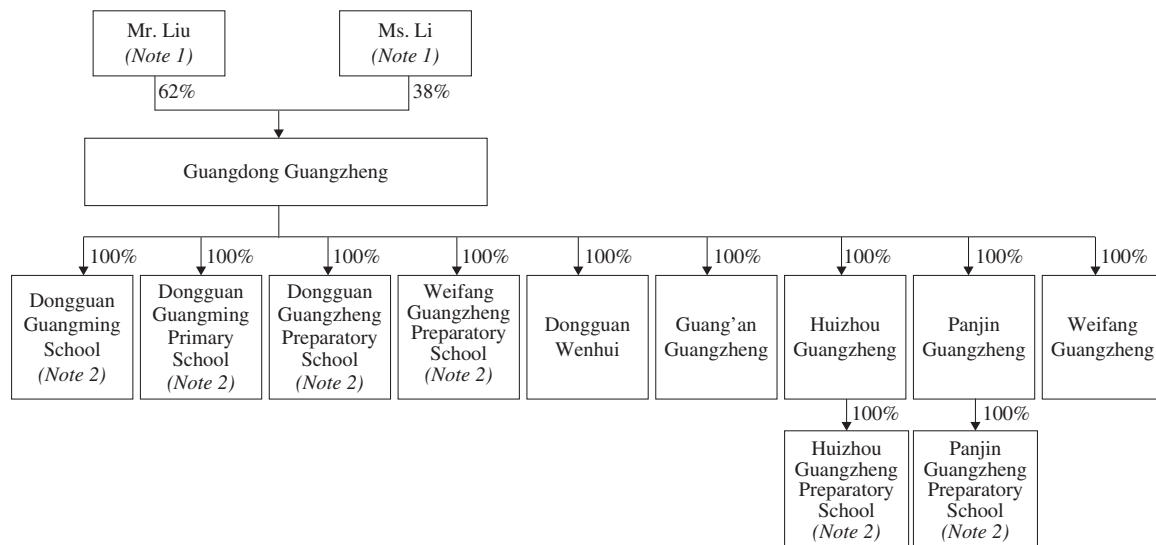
Mr. Liu
(Note 1)

Ms. Li
(Note 1)

62%

38%

Guangdong Guangzheng

100%
Dongguan Guangming School
(Note 2)

100%
Dongguan Guangming Primary School
(Note 2)

100%
Dongguan Guangzheng Preparatory School
(Note 2)

100%
Weifang Guangzheng Preparatory School
(Note 2)

100%
Dongguan Wenhui

100%
Guang'an Guangzheng

100%
Huizhou Guangzheng

100%
Panjin Guangzheng

100%
Weifang Guangzheng

100%
Huizhou Guangzheng Preparatory School
(Note 2)

100%
Panjin Guangzheng Preparatory School
(Note 2)